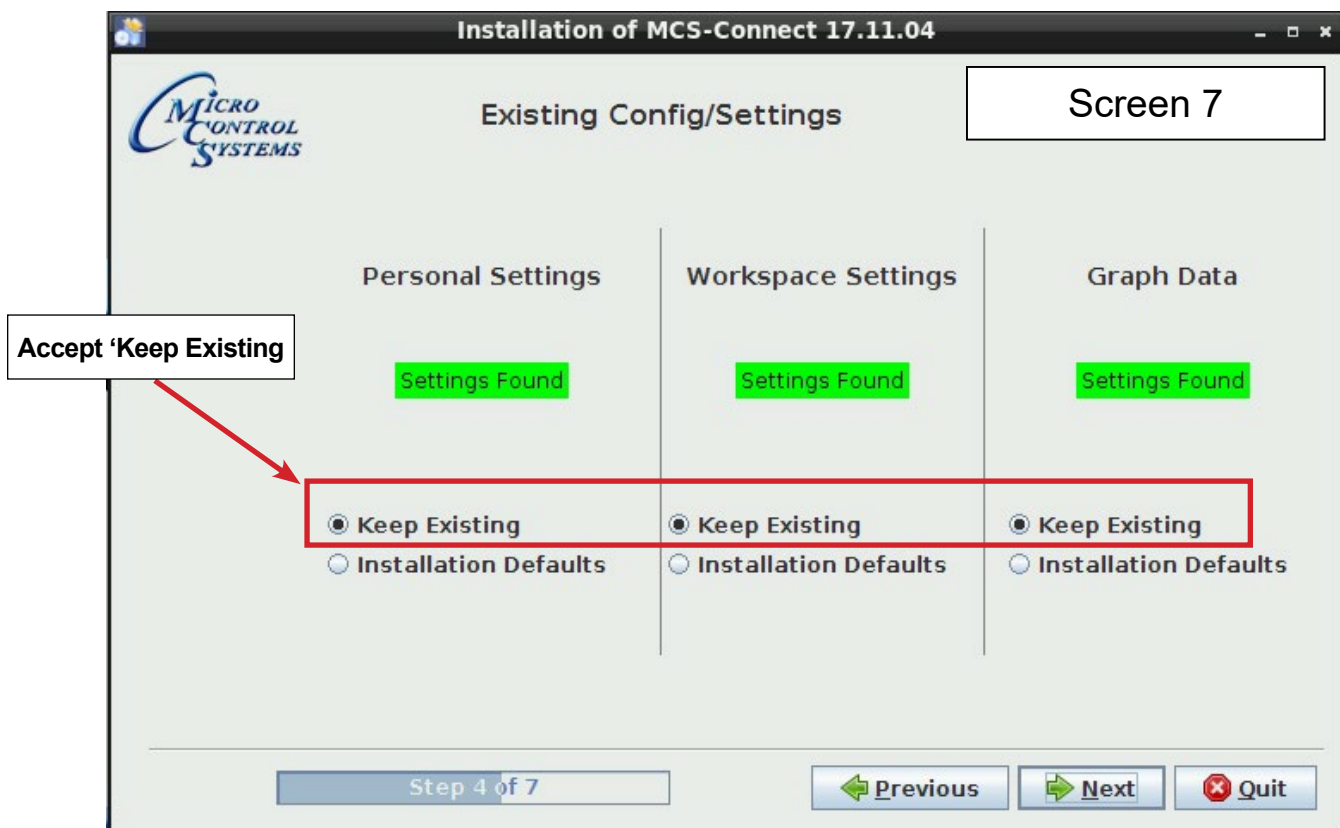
Installation of MCS-Connect 17.11.04

MICRO CONTROL SYSTEMS

Existing Config/Settings

Screen 7

Personal Settings

Workspace Settings

Graph Data

Accept ‘Keep Existing

Settings Found

Settings Found

Settings Found

Keep Existing
Installation Defaults

Keep Existing
Installation Defaults

Keep Existing
Installation Defaults

Step 4 of 7

Previous

Next

Quit